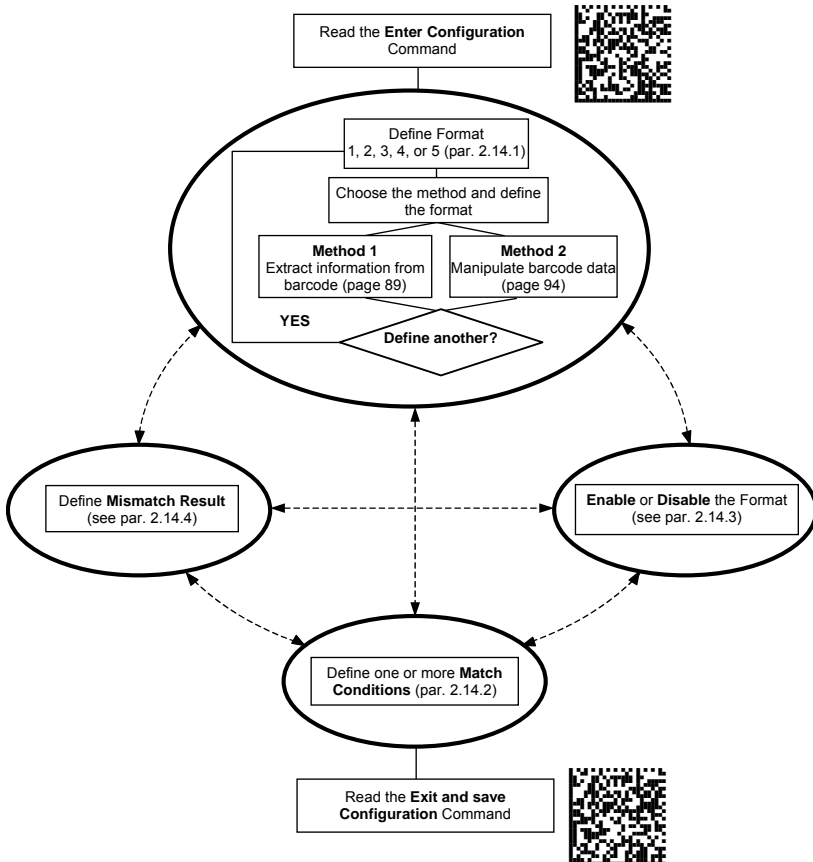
Read the **Enter Configuration** Command

Define Format
1, 2, 3, 4, or 5 (par. 2.14.1)

Choose the method and define the format

**Method 1**
Extract information from barcode (page 89)

**Method 2**
Manipulate barcode data (page 94)

YES

Define another?

Define **Mismatch Result** (see par. 2.14.4)

**Enable** or **Disable** the Format (see par. 2.14.3)

Define one or more **Match Conditions** (par. 2.14.2)

Read the **Exit and save Configuration** Command